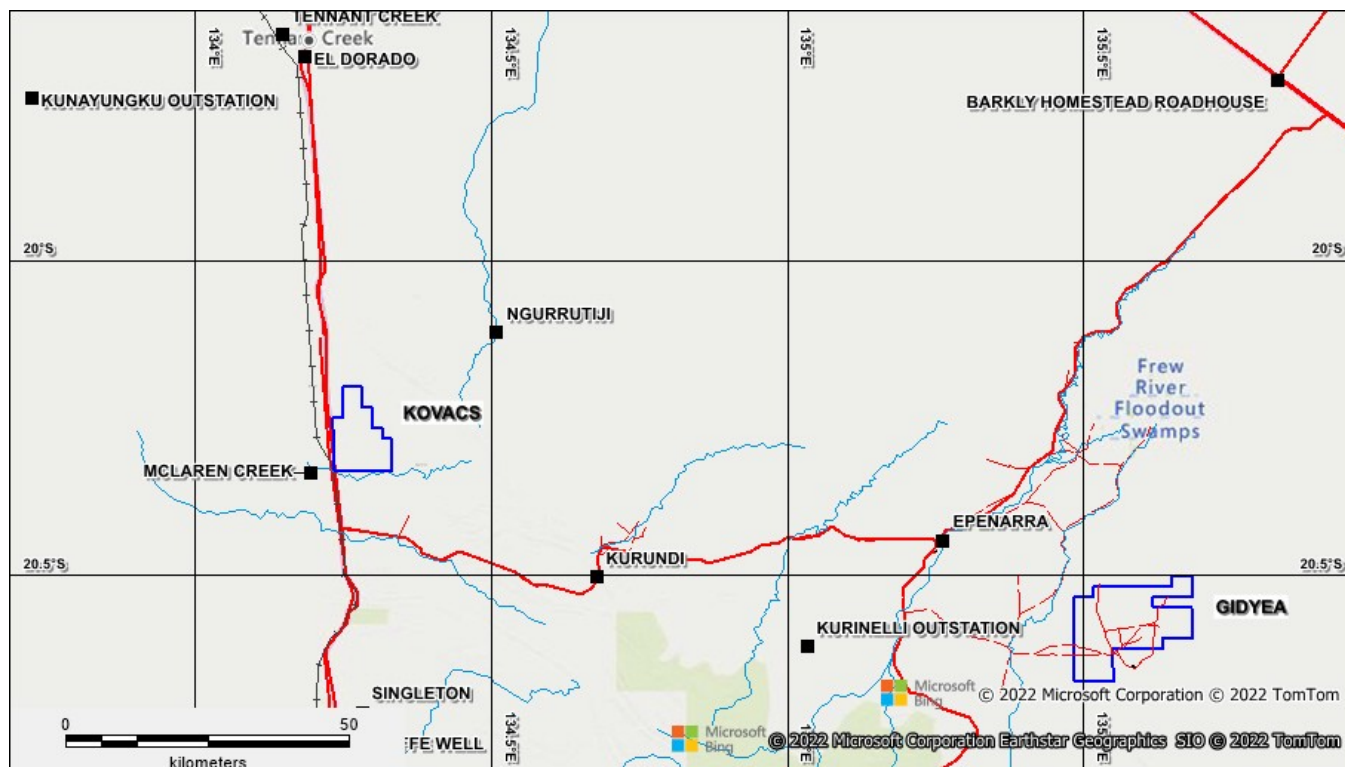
TENNANT CREEK
Tennant Creek
EL DORADO
KUNAYUNGKU OUTSTATION
134°E
134.5°E
135°E
135.5°E
BARKLY HOMESTEAD ROADHOUSE
20°S
20°S
NGURRUTIJI
KOVACS
Frew River Floodout Swamps
MCLAREN CREEK
EPENARRA
KURUNDI
20.5°S
20.5°S
GIDYEA
KURINELLI OUTSTATION
Microsoft Bing
© 2022 Microsoft Corporation © 2022 TomTom
SINGLETON
0
50
kilometers
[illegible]FE WELL
134.5°E
Microsoft Bing
© 2022 Microsoft Corporation Earthstar Geographics SIO © 2022 TomTom
135°E
135.5°E